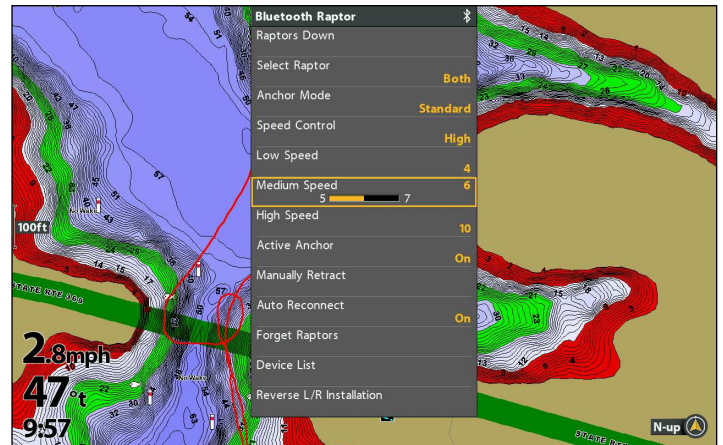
Bluetooth Raptor

Raptors Down

Select Raptor
Both

Anchor Mode
Standard

Speed Control
High

Low Speed
4

Medium Speed
6
5 7

High Speed
10

Active Anchor
On

Manually Retract

Auto Reconnect
On

Forget Raptors

Device List

Reverse L/R Installation

100ft

STATE RTE 360

STATE RTE

2.8mph

47°F

9:57

N-up